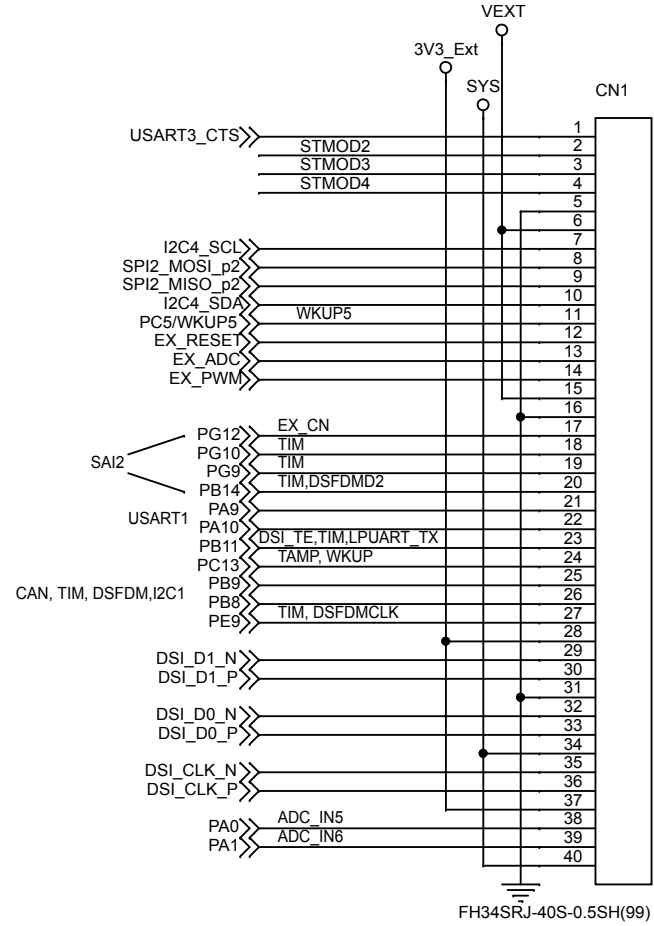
VEXT
3V3_Ext
SYS
CN1

USART3_CTS
STMOD2
STMOD3
STMOD4
I2C4_SCL
SPI2_MOSI_p2
SPI2_MISO_p2
I2C4_SDA
PC5/WKUP5
WKUP5
EX_RESET
EX_ADC
EX_PWM

SAI2
PG12
EX_CN
PG10
TIM
PG9
TIM
PB14
TIM,DSFDMD2
PA9
USART1
PA10
PB11
DSI_TE,TIM,LPUART_TX
PC13
TAMP, WKUP
PB9
CAN, TIM, DSFDM,I2C1
PB8
PE9
TIM, DSFDMCLK

DSI_D1_N
DSI_D1_P
DSI_D0_N
DSI_D0_P
DSI_CLK_N
DSI_CLK_P
PA0
ADC_IN5
PA1
ADC_IN6

1
2
3
4
5
6
7
8
9
10
11
12
13
14
15
16
17
18
19
20
21
22
23
24
25
26
27
28
29
30
31
32
33
34
35
36
37
38
39
40

FH34SRJ-40S-0.5SH(99)